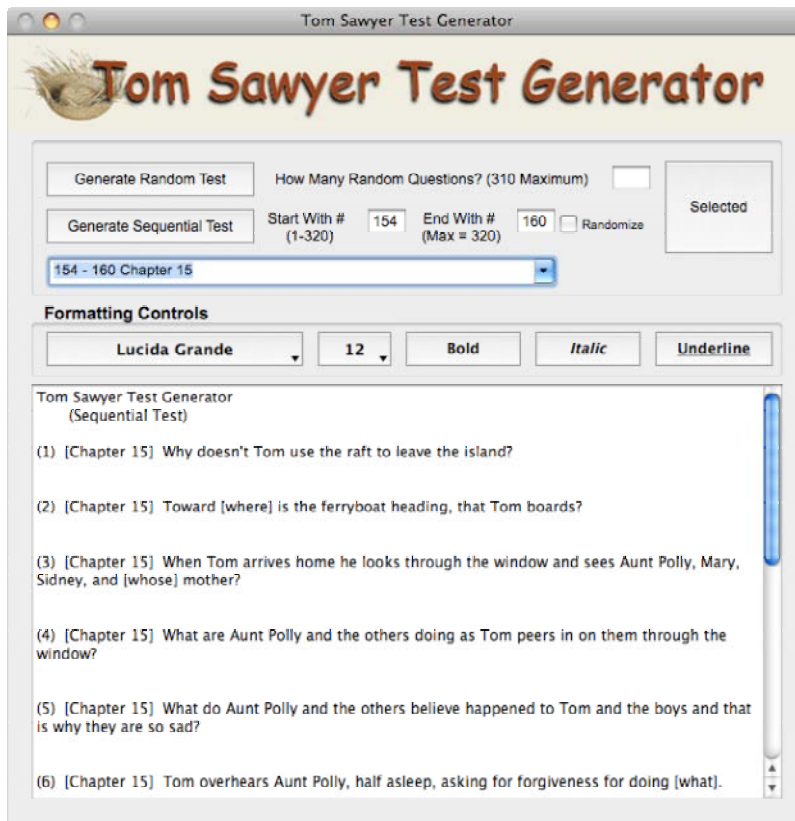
Tom Sawyer Test Generator

Tom Sawyer Test Generator

Generate Random Test

How Many Random Questions? (310 Maximum)

Selected

Generate Sequential Test

Start With # (1-320)

154

End With # (Max = 320)

160

Randomize

154 - 160 Chapter 15

Formatting Controls

Lucida Grande

12

Bold

Italic

Underline

Tom Sawyer Test Generator
(Sequential Test)

(1) [Chapter 15] Why doesn't Tom use the raft to leave the island?

(2) [Chapter 15] Toward [where] is the ferryboat heading, that Tom boards?

(3) [Chapter 15] When Tom arrives home he looks through the window and sees Aunt Polly, Mary, Sidney, and [whose] mother?

(4) [Chapter 15] What are Aunt Polly and the others doing as Tom peers in on them through the window?

(5) [Chapter 15] What do Aunt Polly and the others believe happened to Tom and the boys and that is why they are so sad?

(6) [Chapter 15] Tom overhears Aunt Polly, half asleep, asking for forgiveness for doing [what].